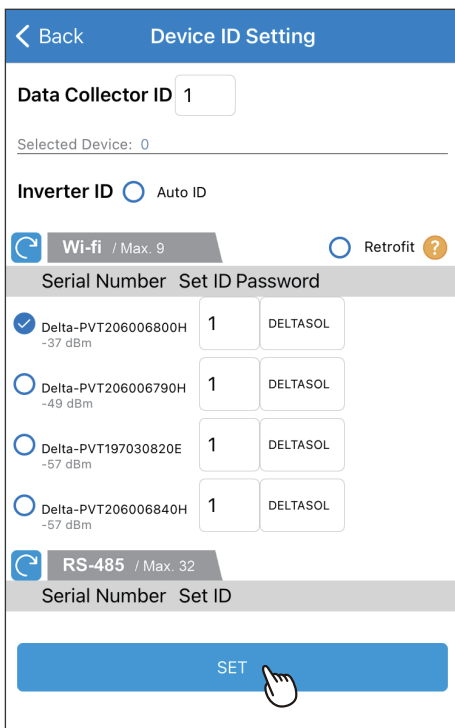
< Back Device ID Setting

Data Collector ID 1

Selected Device: 0

Inverter ID Auto ID

Wi-fi / Max. 9 Retrofit ?

| Serial Number | Set ID | Password |
|---|---|---|
| Delta-PVT206006800H -37 dBm | 1 | DELTASOL |
| Delta-PVT206006790H -49 dBm | 1 | DELTASOL |
| Delta-PVT197030820E -57 dBm | 1 | DELTASOL |
| Delta-PVT206006840H -57 dBm | 1 | DELTASOL |

RS-485 / Max. 32

Serial Number Set ID

SET